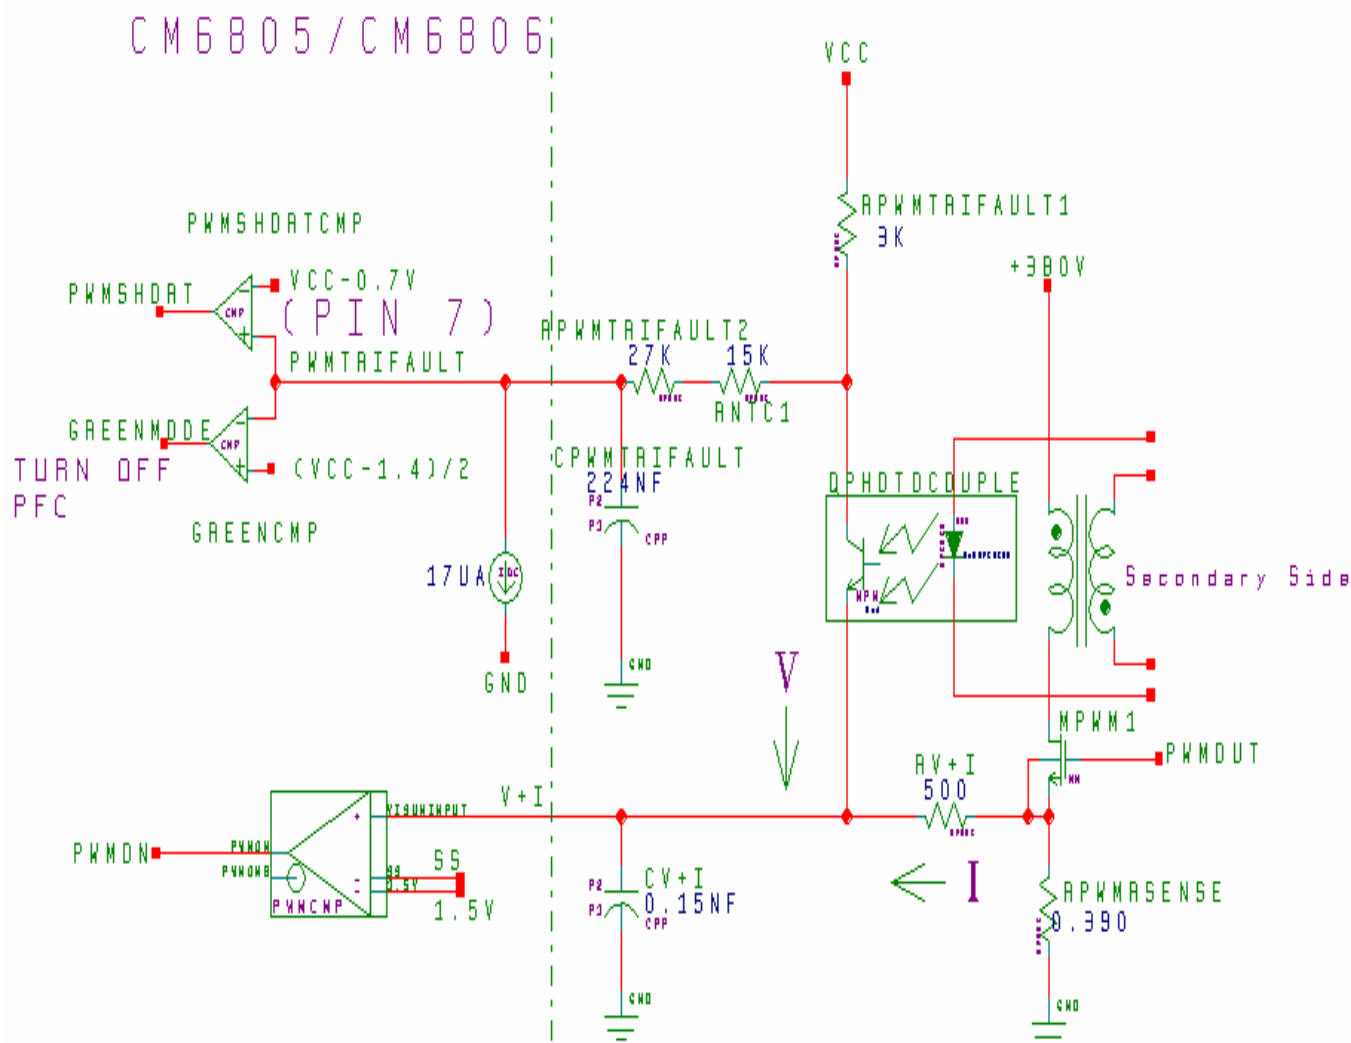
CM6805/CM6806

VCC

RPWMTRIFAULT1
3K

+380V

PWMSHDATCMP

PWMSHDAT

VCC-0.7V
(PIN 7)

RPWMTRIFAULT2
27K 15K

PWMTRIFAULT

RNTC1

GREENMODE

TURN OFF
PFC

(VCC-1.4)/2

CPWMTRIFAULT
224NF

OPHOTOCOUPLE

GREENCMP

17UA

Secondary Side

GND

V

MPWM1

PWMOUT

V+I

RV+I
500

PWMON

SS

PWMCMP

CV+I
0.15NF

1.5V

I

RPWMRSENSE
0.390